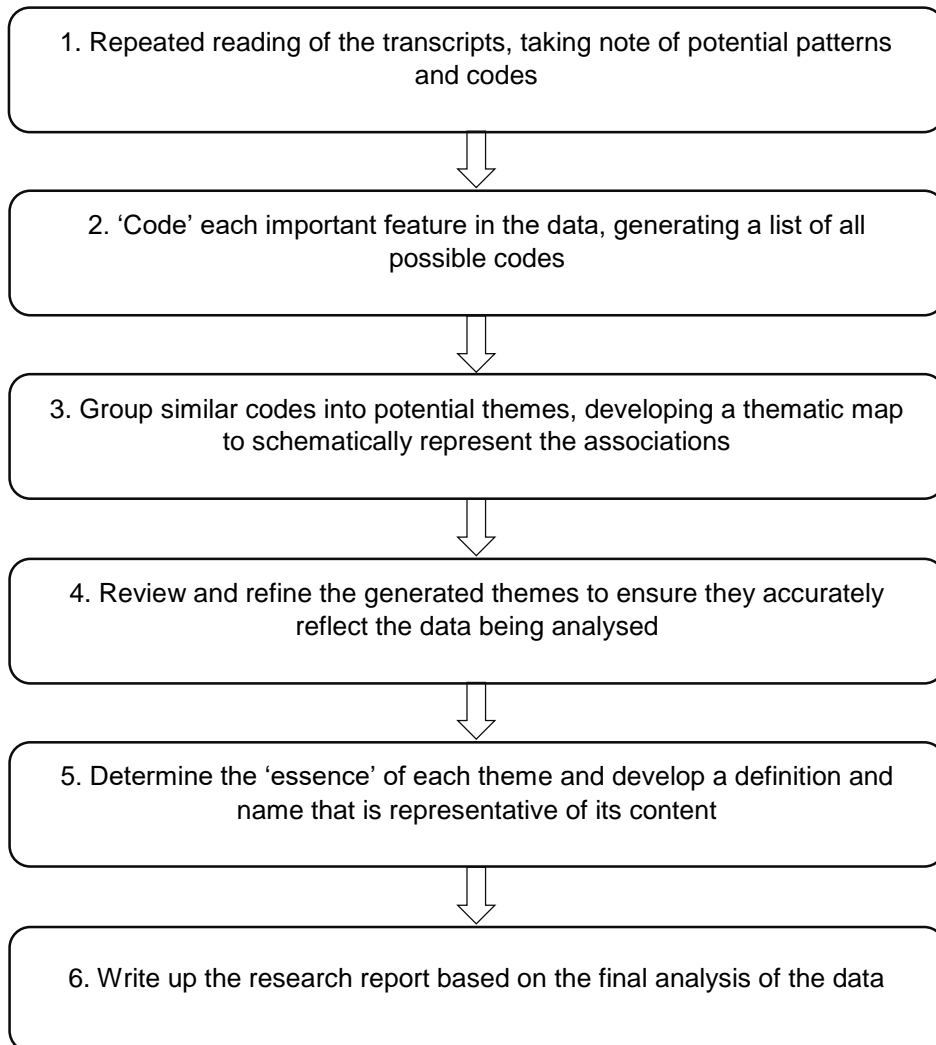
1. Repeated reading of the transcripts, taking note of potential patterns and codes

2. 'Code' each important feature in the data, generating a list of all possible codes

3. Group similar codes into potential themes, developing a thematic map to schematically represent the associations

4. Review and refine the generated themes to ensure they accurately reflect the data being analysed

5. Determine the 'essence' of each theme and develop a definition and name that is representative of its content

6. Write up the research report based on the final analysis of the data